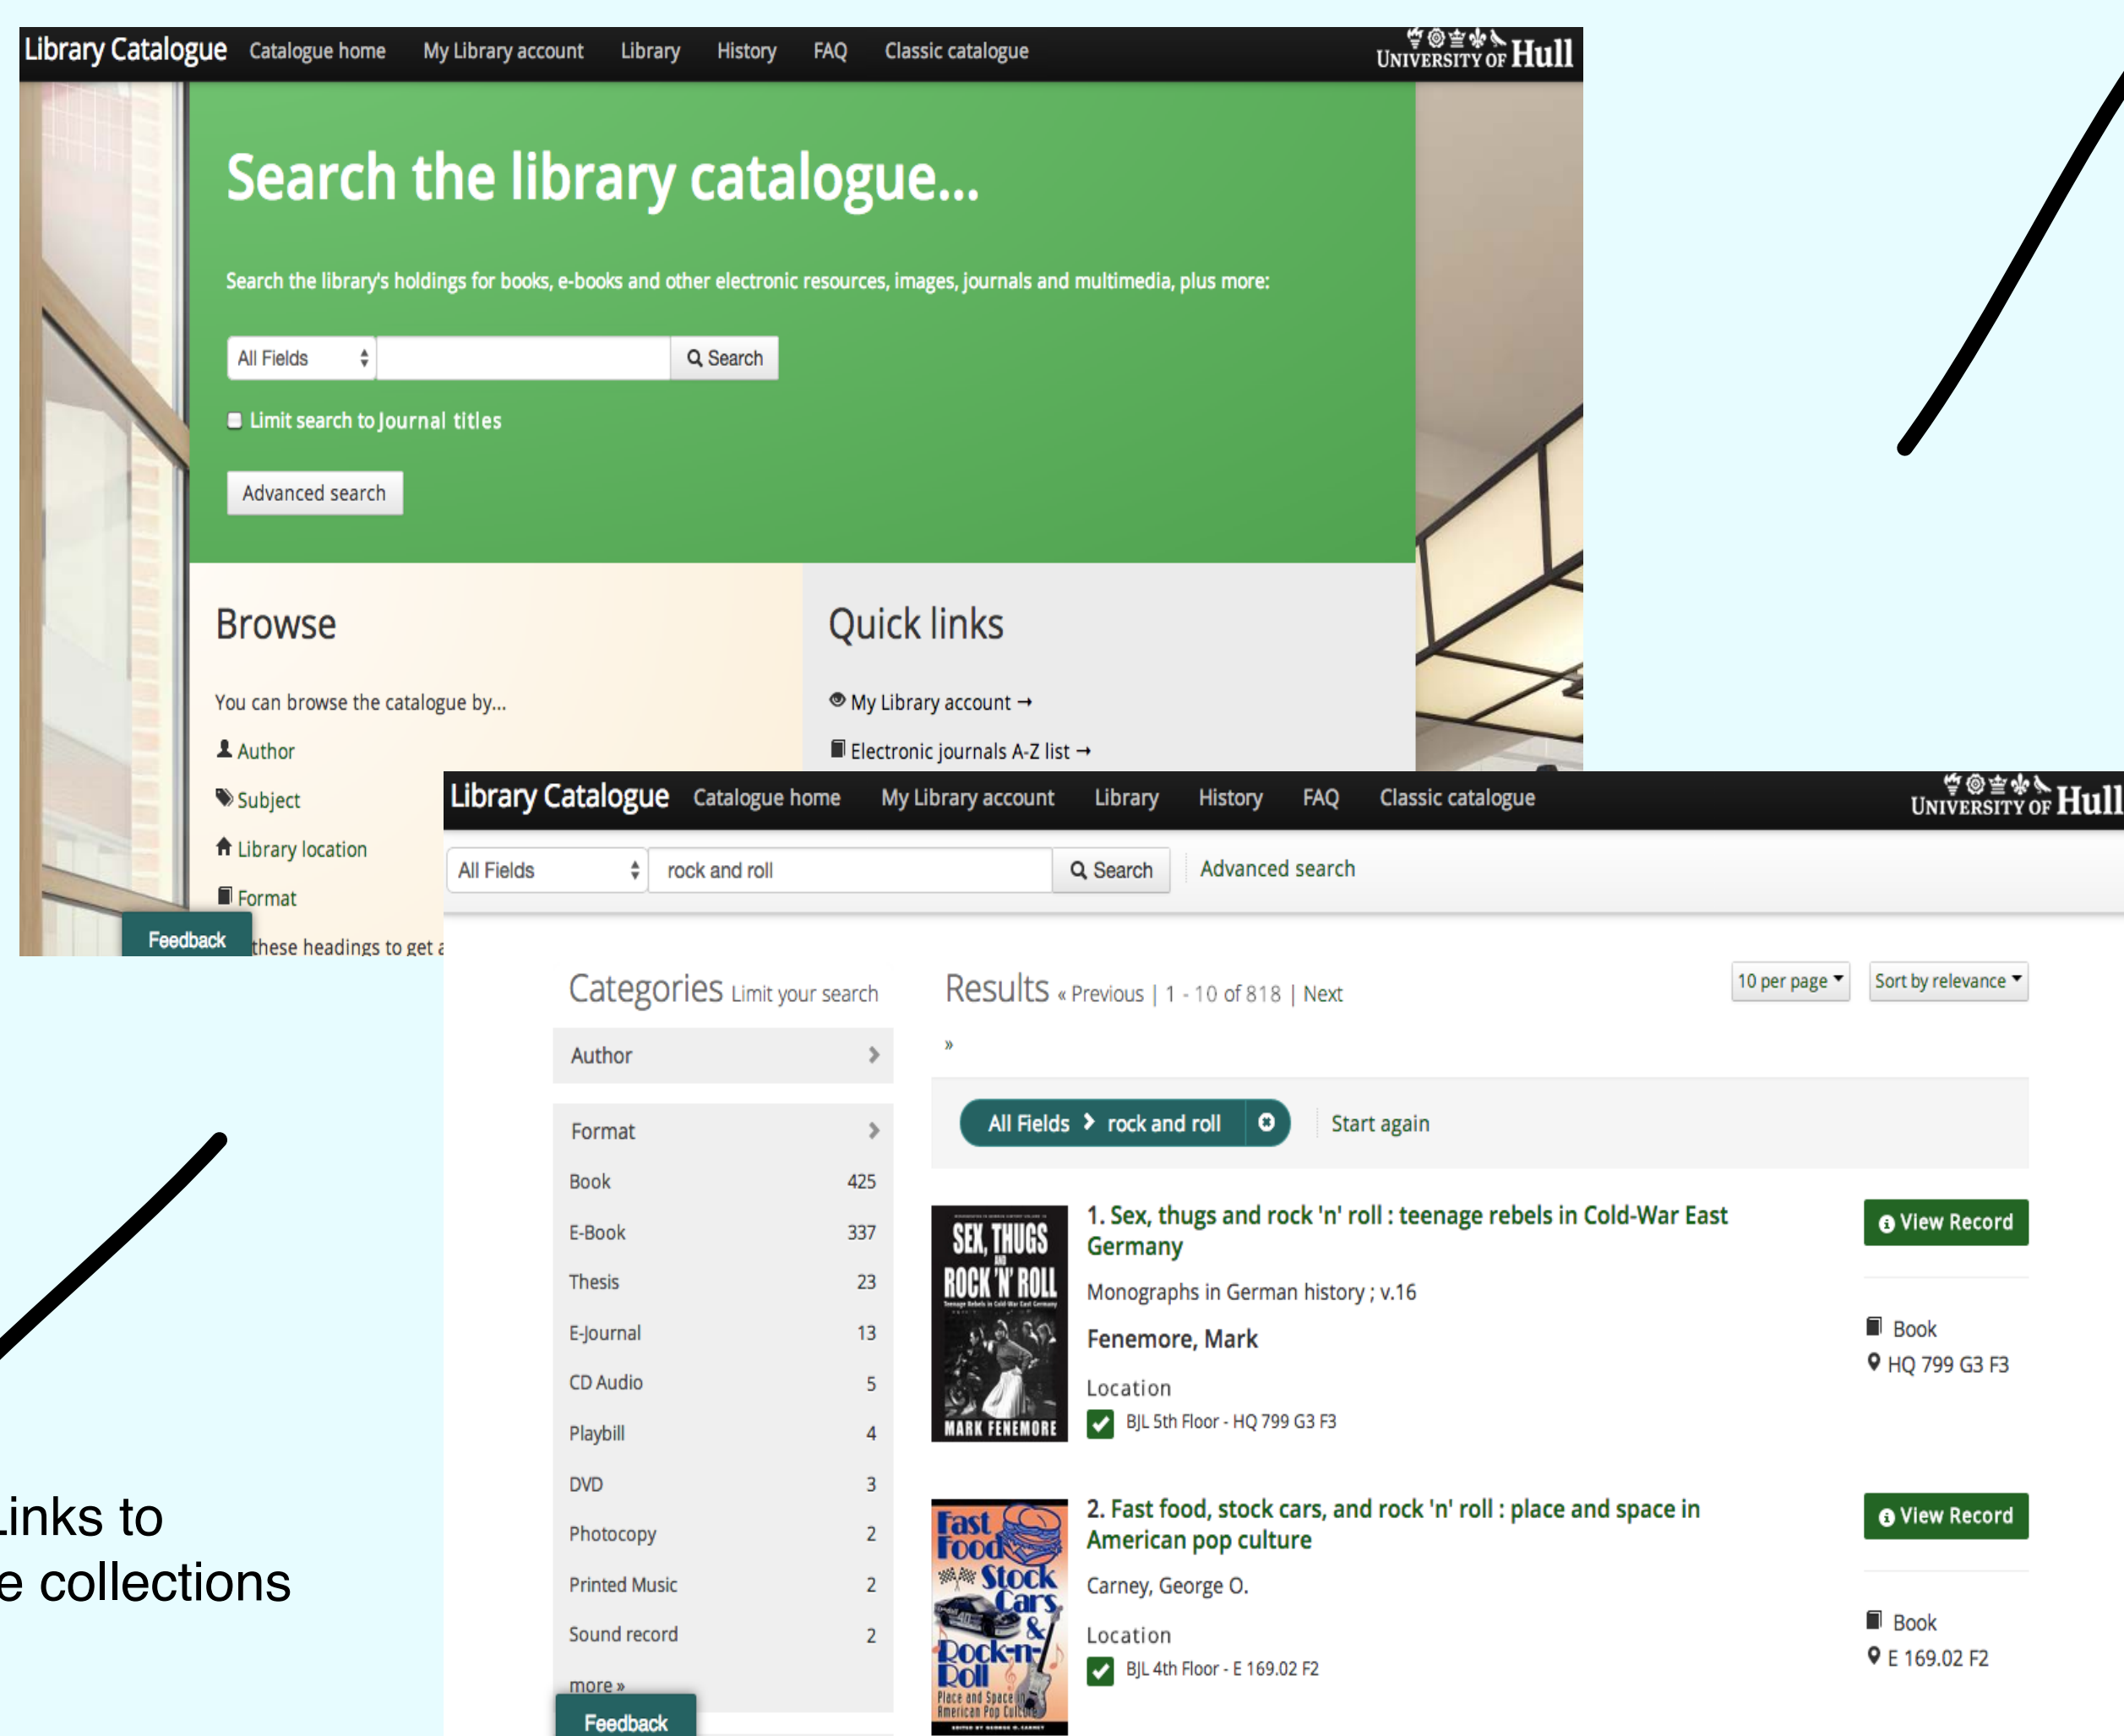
Library Catalogue Catalogue home My Library account Library History FAQ Classic catalogue

UNIVERSITY OF Hull

Search the library catalogue...

Search the library's holdings for books, e-books and other electronic resources, images, journals and multimedia, plus more:

All Fields

Search

Limit search to Journal titles

Advanced search

Browse

You can browse the catalogue by...

Author

Subject

Library location

Format

these headings to get a

Feedback

Quick links

My Library account →

Electronic journals A-Z list →

Library Catalogue Catalogue home My Library account Library History FAQ Classic catalogue

UNIVERSITY OF Hull

All Fields rock and roll Search Advanced search

Categories Limit your search

Author

Format

| | |
|---|---|
| Book | 425 |
| E-Book | 337 |
| Thesis | 23 |
| E-Journal | 13 |
| CD Audio | 5 |
| Playbill | 4 |
| DVD | 3 |
| Photocopy | 2 |
| Printed Music | 2 |
| Sound record | 2 |

more »

Feedback

Results « Previous | 1 - 10 of 818 | Next »

10 per page

Sort by relevance

All Fields › rock and roll

Start again

SEX, THUGS AND ROCK 'N' ROLL Teenage Rebels in Cold-War East Germany MARK FENEMORE

1. Sex, thugs and rock 'n' roll : teenage rebels in Cold-War East Germany

Monographs in German history ; v.16

Fenemore, Mark

Location

BJL 5th Floor - HQ 799 G3 F3

View Record

Book

HQ 799 G3 F3

Fast Food Stock Cars & Rock-n-Roll Place and Space in American Pop Culture

2. Fast food, stock cars, and rock 'n' roll : place and space in American pop culture

Carney, George O.

Location

BJL 4th Floor - E 169.02 F2

View Record

Book

E 169.02 F2

Links to
e collections